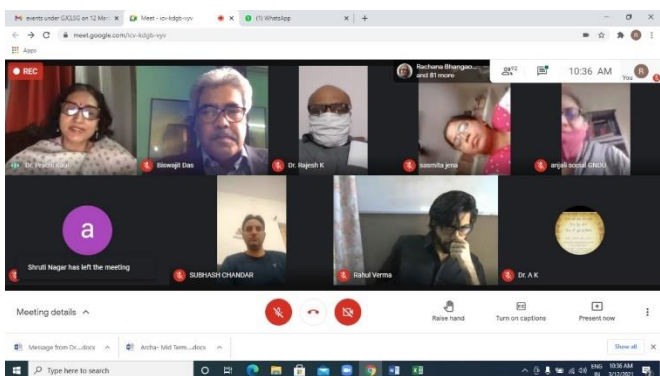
M events under GJLSG on 12 Mar ×
Meet - icv-kdgb-vyv ×
(1) WhatsApp ×
+
meet.google.com/icv-kdgb-vyv
Apps

REC
Rachana Bhangao... and 81 more
92
10:36 AM
You

Dr. Preeti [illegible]
Biswajit Das
Dr. Rajesh K
sasmita jena
anjali sooial GNDU

a
Shruti Nagar has left the meeting
SUBHASH CHANDAR
Rahul Verma
Dr. A K

Meeting details ^
Raise hand
Turn on captions
Present now

Message from Dr....docx ^
Archa- Mid Term....docx ^
Show all ×

Type here to search
ENG IN
10:36 AM
3/12/2021